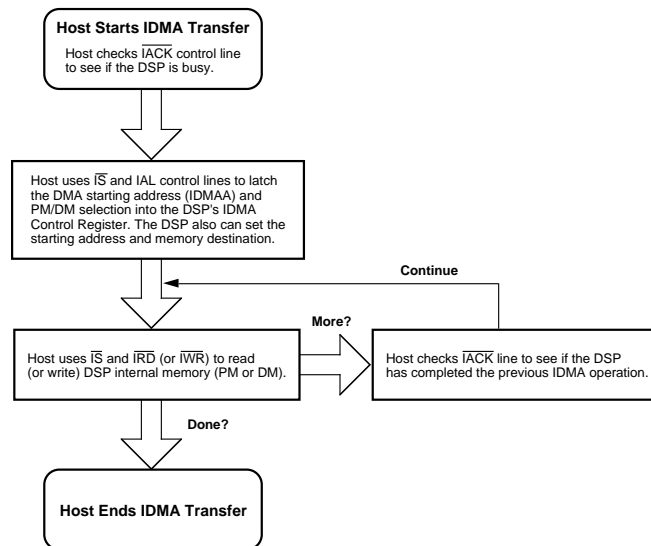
**Host Starts IDMA Transfer**

Host checks $\overline{\text{IACK}}$ control line to see if the DSP is busy.

Host uses $\overline{\text{IS}}$ and IAL control lines to latch the DMA starting address (IDMAA) and PM/DM selection into the DSP's IDMA Control Register. The DSP also can set the starting address and memory destination.

Continue

More?

Host uses $\overline{\text{IS}}$ and $\overline{\text{IRD}}$ (or $\overline{\text{IWR}}$) to read (or write) DSP internal memory (PM or DM).

Host checks $\overline{\text{IACK}}$ line to see if the DSP has completed the previous IDMA operation.

Done?

**Host Ends IDMA Transfer**